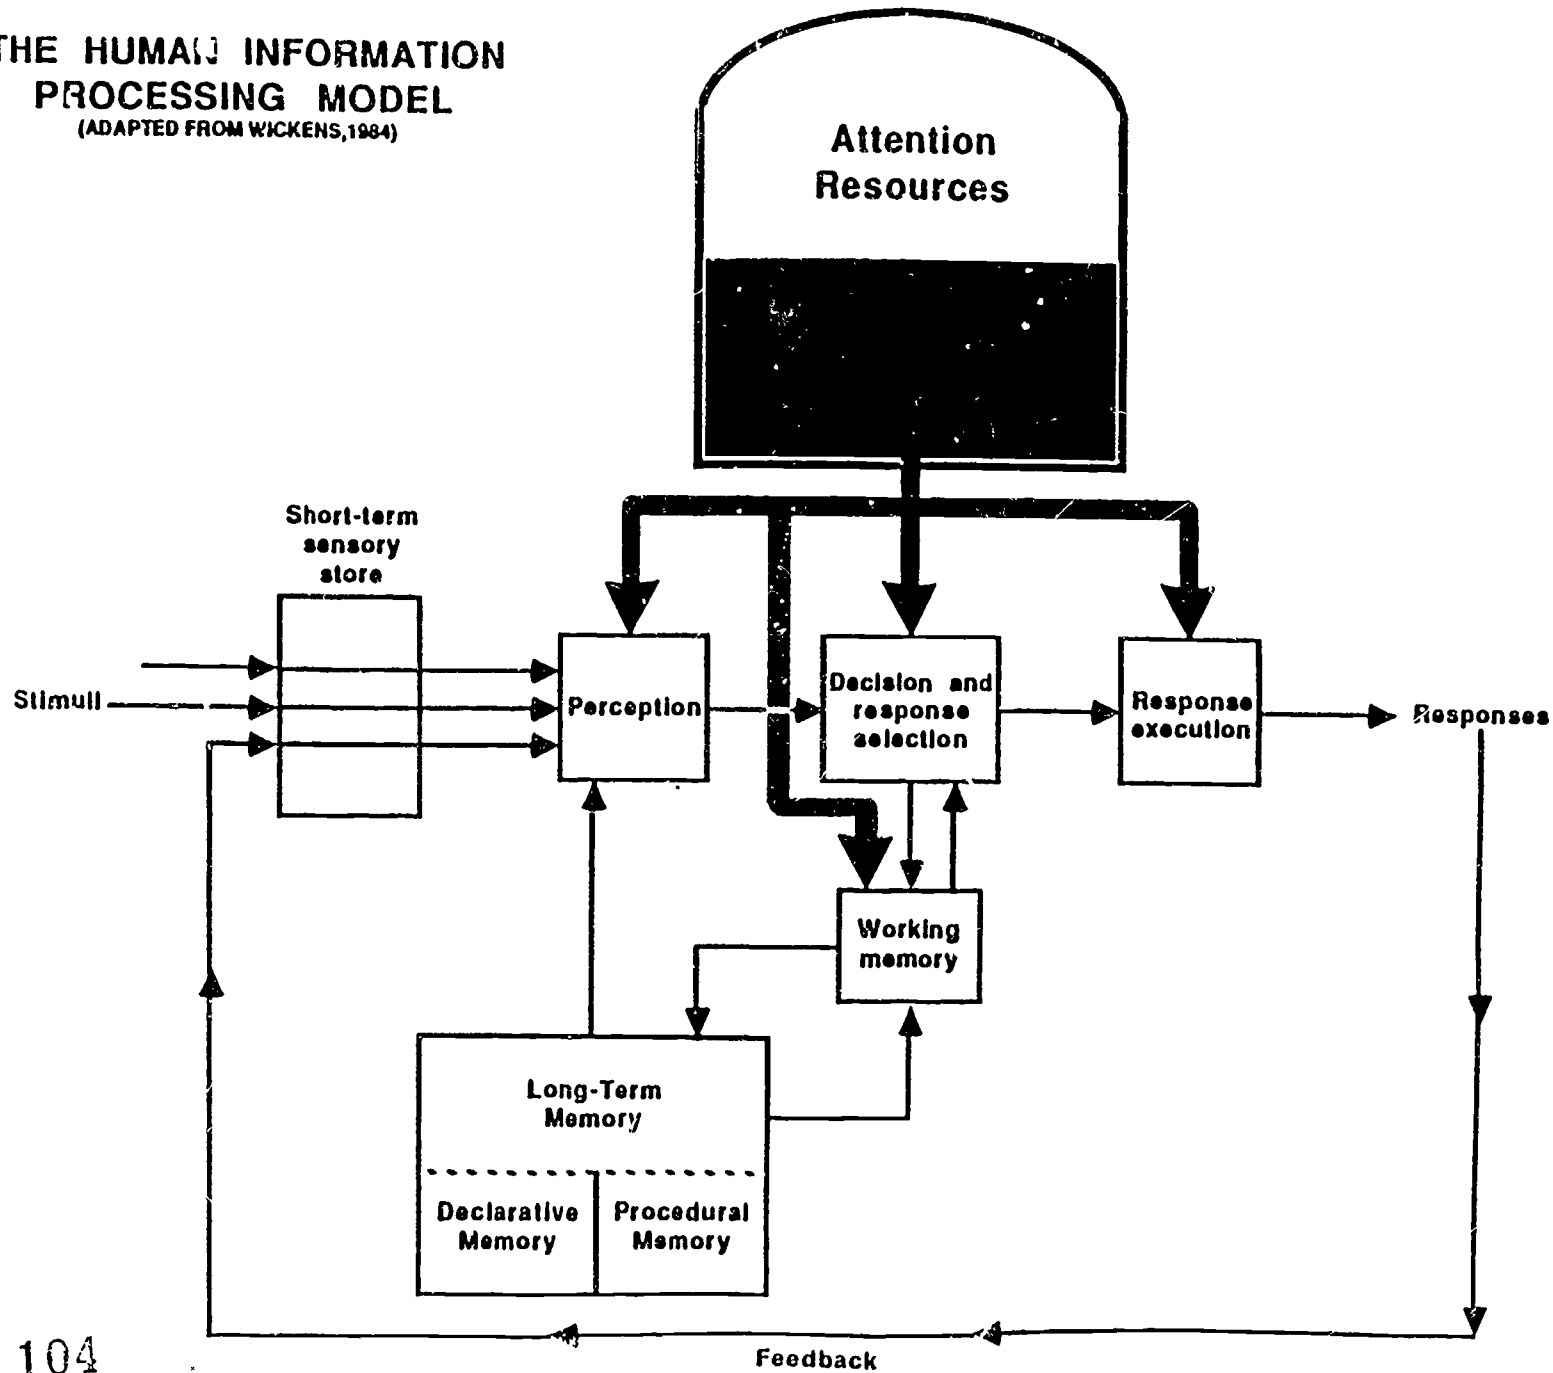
THE HUMAN INFORMATION PROCESSING MODEL
(ADAPTED FROM WICKENS,1984)

Attention Resources

Short-term sensory store

Stimuli

Perception

Decision and response selection

Response execution

Responses

Working memory

Long-Term Memory

Declarative Memory

Procedural Memory

104

Feedback